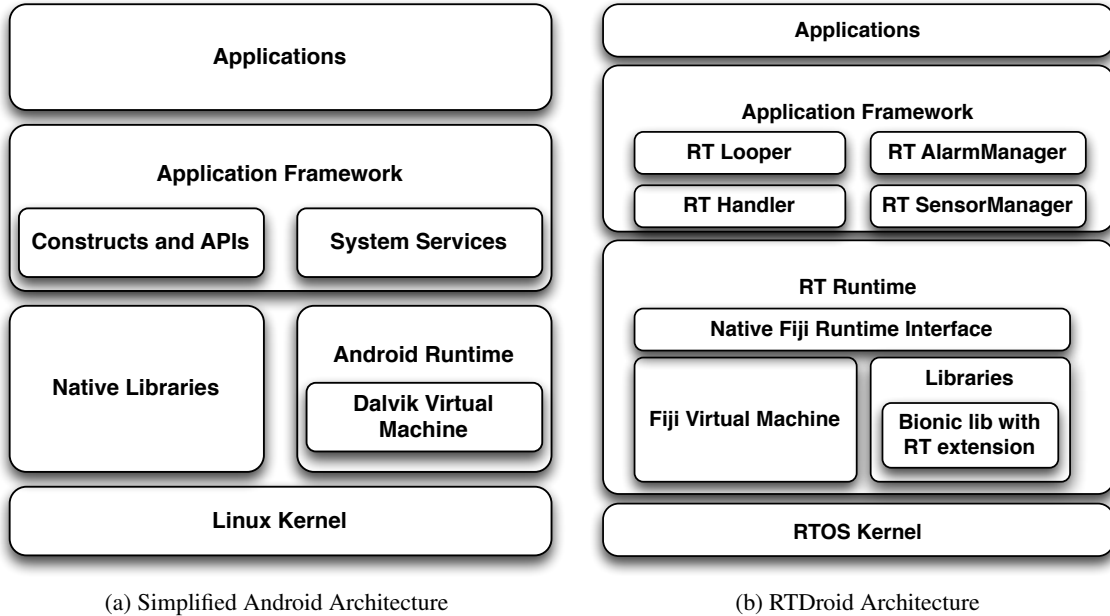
Applications

Application Framework

Constructs and APIs

System Services

Native Libraries

Android Runtime

Dalvik Virtual Machine

Linux Kernel

(a) Simplified Android Architecture

Applications

Application Framework

RT Looper

RT AlarmManager

RT Handler

RT SensorManager

RT Runtime

Native Fiji Runtime Interface

Fiji Virtual Machine

Libraries

Bionic lib with RT extension

RTOS Kernel

(b) RTDroid Architecture